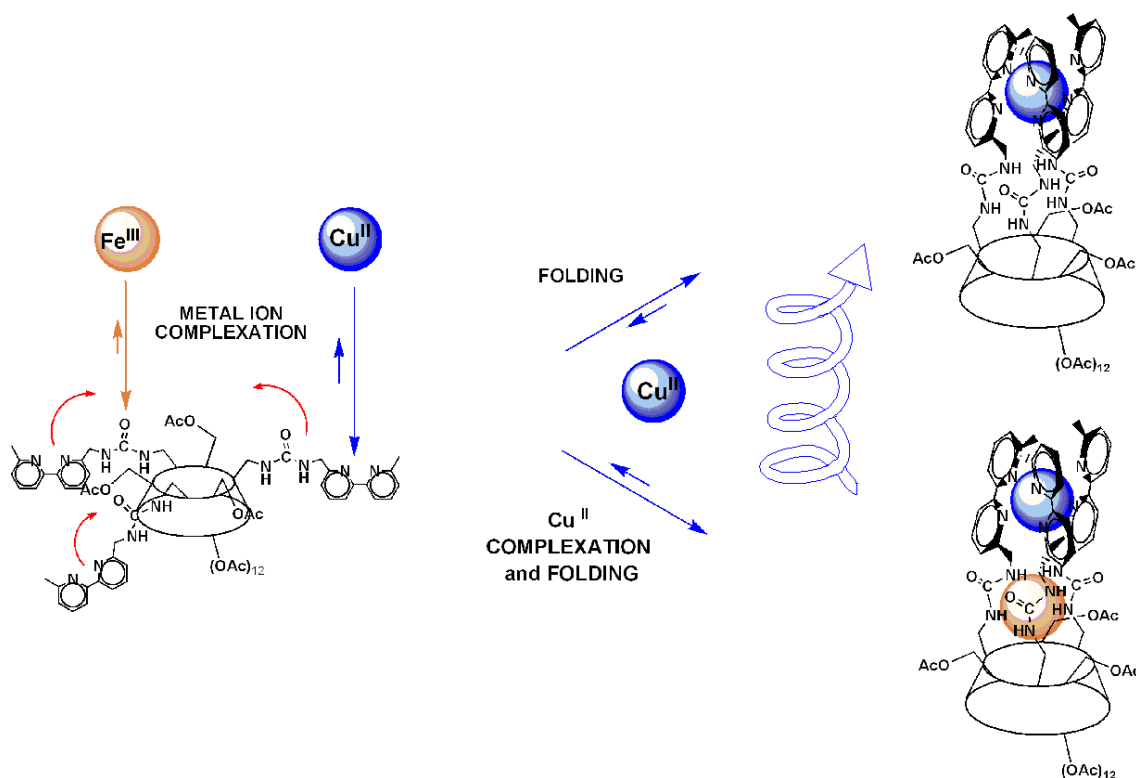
Fe$^{III}$

Cu$^{II}$

METAL ION COMPLEXATION

FOLDING

Cu$^{II}$

Cu $^{II}$ COMPLEXATION and FOLDING

AcO

O

N H

N H

O

N H

N H

AcO

NH

O

NH

OAc

(OAc)$_{12}$

N N

N N

N N

N

NH

HN

O

O

NH

HN

O

NH

HN

OAc

AcO

OAc

(OAc)$_{12}$

N

O

NH

NH

O

O

NH

NH

HN

HN

OAc

AcO

OAc

(OAc)$_{12}$